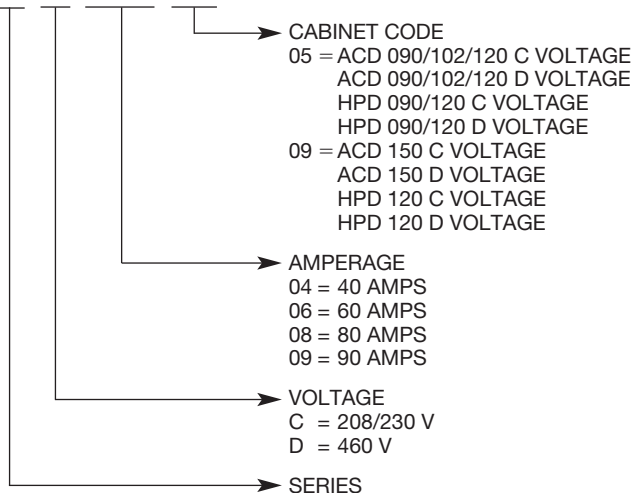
CABINET CODE
05 = ACD 090/102/120 C VOLTAGE
ACD 090/102/120 D VOLTAGE
HPD 090/120 C VOLTAGE
HPD 090/120 D VOLTAGE
09 = ACD 150 C VOLTAGE
ACD 150 D VOLTAGE
HPD 120 C VOLTAGE
HPD 120 D VOLTAGE

AMPERAGE
04 = 40 AMPS
06 = 60 AMPS
08 = 80 AMPS
09 = 90 AMPS

VOLTAGE
C = 208/230 V
D = 460 V

SERIES